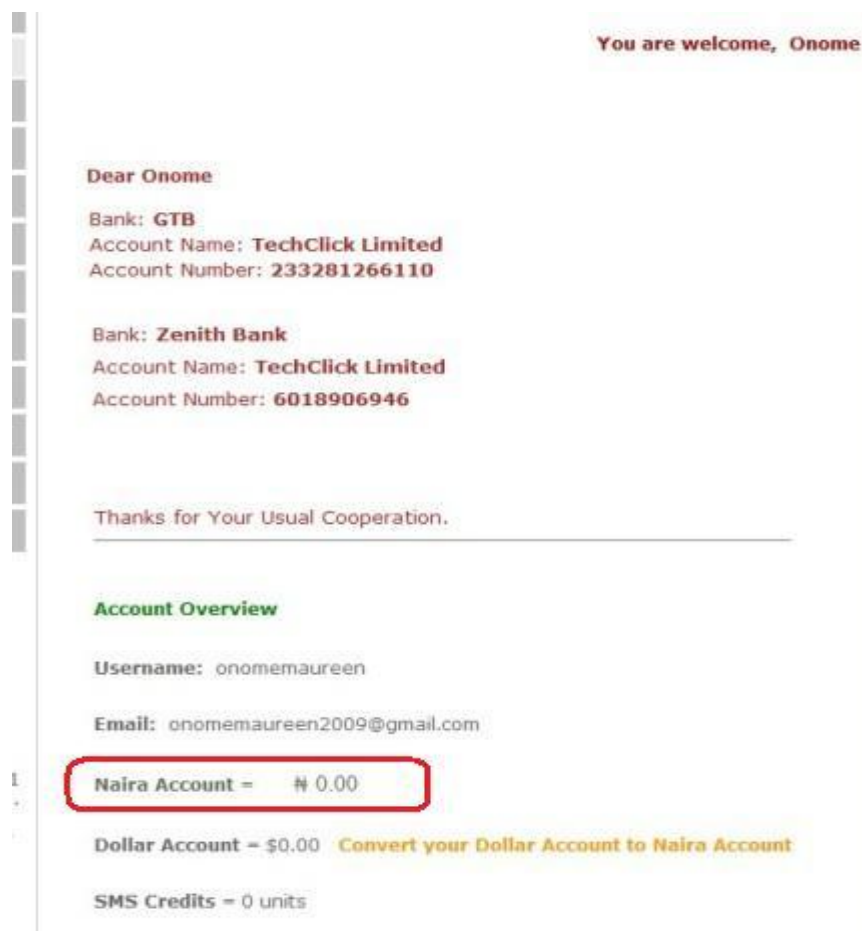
You are welcome, Onome

Dear Onome

Bank: GTB
Account Name: TechClick Limited
Account Number: 233281266110

Bank: Zenith Bank
Account Name: TechClick Limited
Account Number: 6018906946

Thanks for Your Usual Cooperation.

Account Overview

Username: onomemaureen

Email: onomemaureen2009@gmail.com

Naira Account = ₦ 0.00

Dollar Account = \$0.00 Convert your Dollar Account to Naira Account

SMS Credits = 0 units